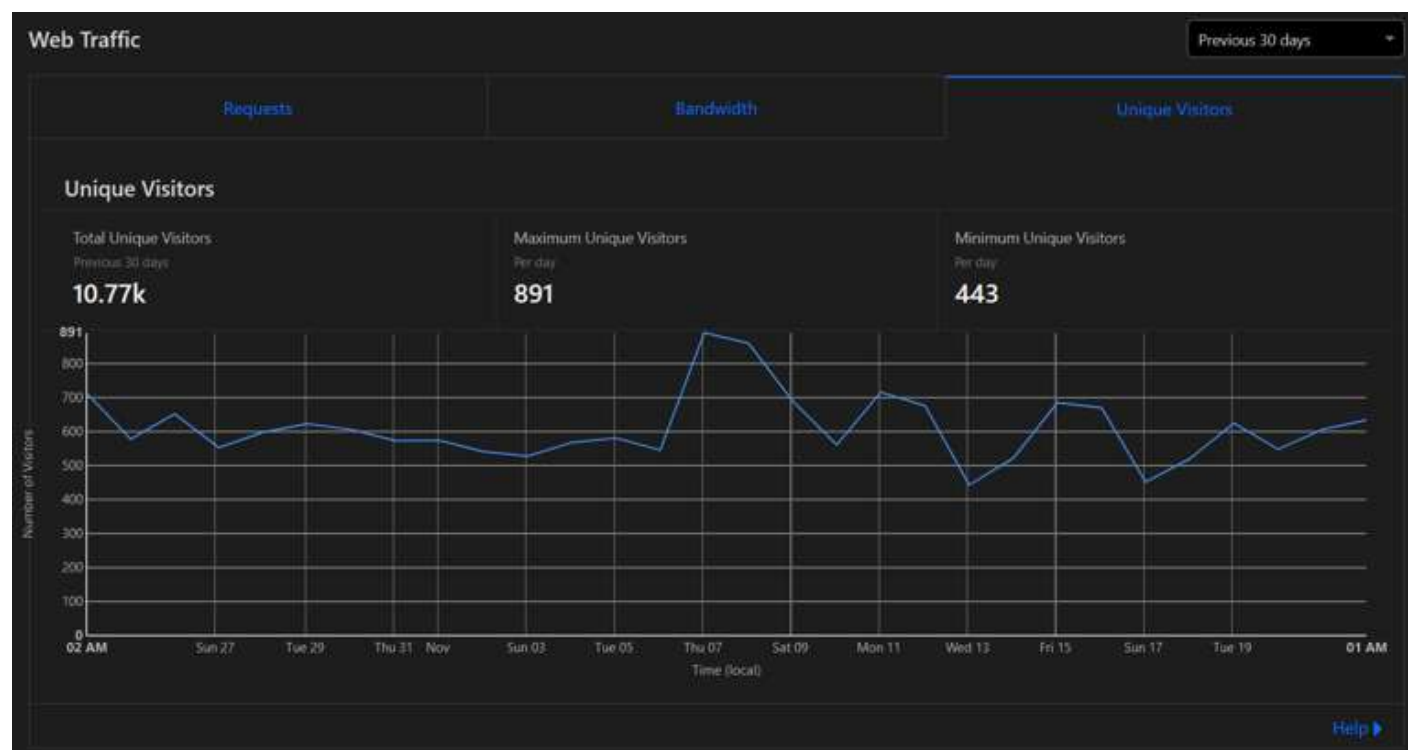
Web Traffic

Previous 30 days

Requests | Bandwidth | Unique Visitors

Unique Visitors

Total Unique Visitors
Previous 30 days
10.77k

Maximum Unique Visitors
Per day
891

Minimum Unique Visitors
Per day
443

891
800
700
600
500
400
300
200
100
0

Number of Visitors

02 AM, Sun 27, Tue 29, Thu 31, Nov, Sun 03, Tue 05, Thu 07, Sat 09, Mon 11, Wed 13, Fri 15, Sun 17, Tue 19, 01 AM

Time (local)

Help